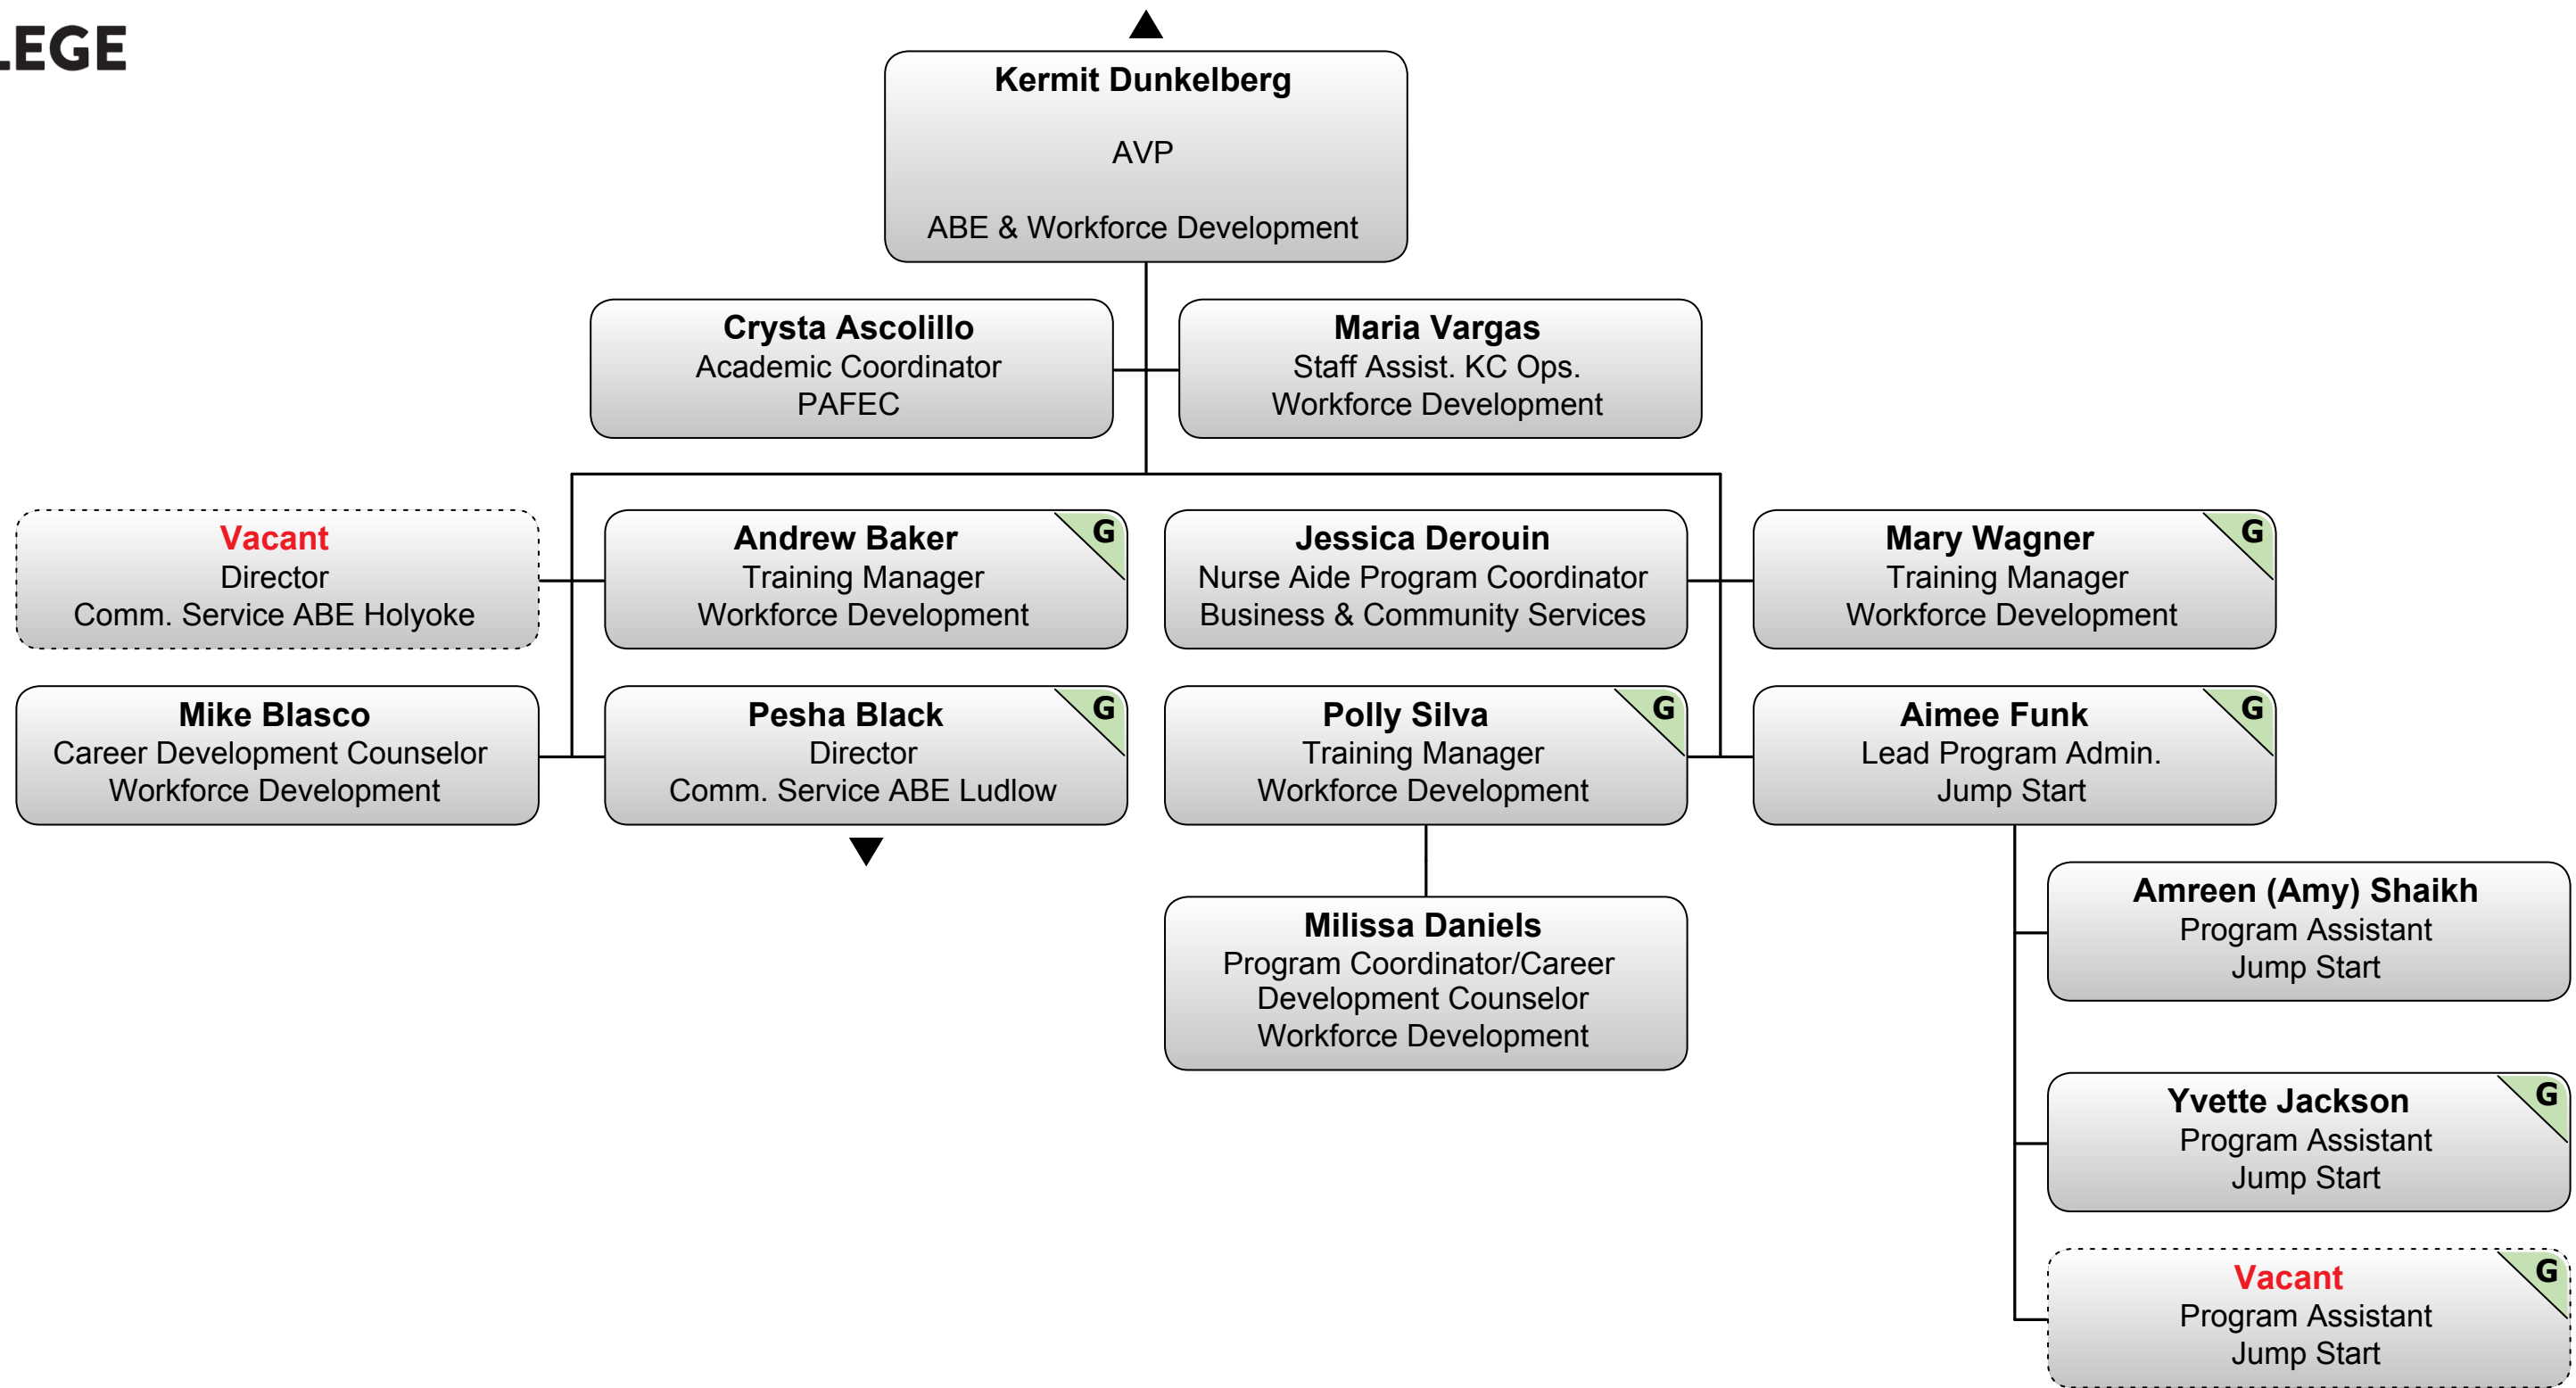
LEGE

Kermit Dunkelberg
AVP
ABE & Workforce Development

Crysta Ascolillo
Academic Coordinator
PAFEC

Maria Vargas
Staff Assist. KC Ops.
Workforce Development

Vacant
Director
Comm. Service ABE Holyoke

Andrew Baker
Training Manager
Workforce Development
G

Jessica Derouin
Nurse Aide Program Coordinator
Business & Community Services

Mary Wagner
Training Manager
Workforce Development
G

Mike Blasco
Career Development Counselor
Workforce Development

Pesha Black
Director
Comm. Service ABE Ludlow
G

Polly Silva
Training Manager
Workforce Development
G

Aimee Funk
Lead Program Admin.
Jump Start
G

Milissa Daniels
Program Coordinator/Career Development Counselor
Workforce Development

Amreen (Amy) Shaikh
Program Assistant
Jump Start

Yvette Jackson
Program Assistant
Jump Start
G

Vacant
Program Assistant
Jump Start
G